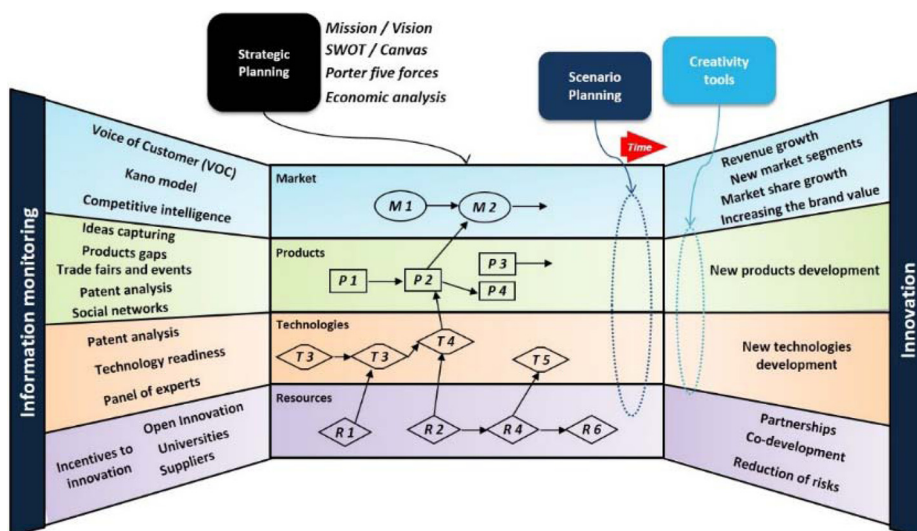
Strategic Planning

Mission / Vision
SWOT / Canvas
Porter five forces
Economic analysis

Scenario Planning

Creativity tools

Time

Information monitoring

Voice of Customer (VOC)
Kano model
Competitive intelligence

Ideas capturing
Products gaps
Trade fairs and events
Patent analysis
Social networks

Patent analysis
Technology readiness
Panel of experts

Open Innovation
Incentives to innovation
Universities
Suppliers

Market
M 1
M 2

Products
P 1
P 2
P 3
P 4

Technologies
T 3
T 3
T 4
T 5

Resources
R 1
R 2
R 4
R 6

Revenue growth
New market segments
Market share growth
Increasing the brand value

New products development

New technologies development

Partnerships
Co-development
Reduction of risks

Innovation